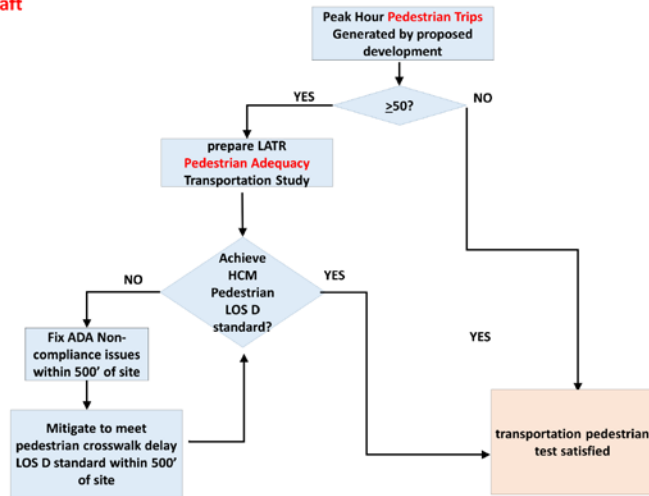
aft

Peak Hour Pedestrian Trips Generated by proposed development

YES

$\geq$50?

NO

prepare LATR Pedestrian Adequacy Transportation Study

NO

Achieve HCM Pedestrian LOS D standard?

YES

Fix ADA Non-compliance issues within 500' of site

YES

Mitigate to meet pedestrian crosswalk delay LOS D standard within 500' of site

transportation pedestrian test satisfied